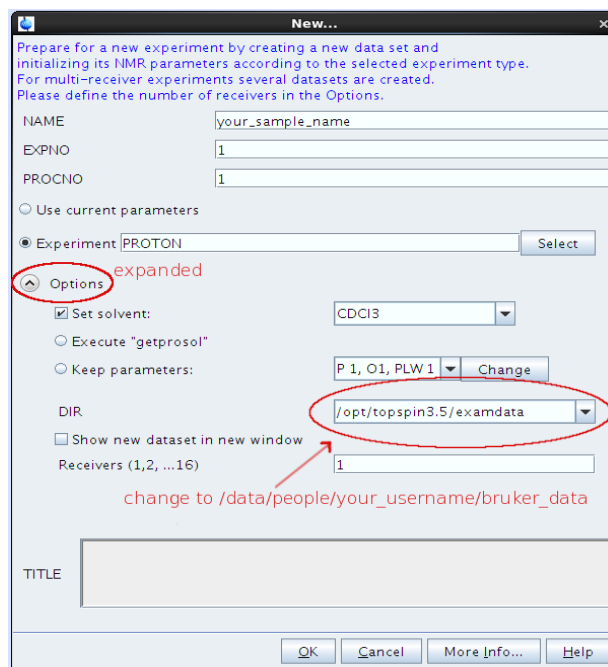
New...

Prepare for a new experiment by creating a new data set and initializing its NMR parameters according to the selected experiment type. For multi-receiver experiments several datasets are created. Please define the number of receivers in the Options.

NAME your_sample_name

EXPNO 1

PROCNO 1

Use current parameters

Experiment PROTON Select

Options expanded

Set solvent: CDCl3

Execute "getprosol"

Keep parameters: P 1, O1, PLW 1 Change

DIR /opt/topspin3.5/examdata

Show new dataset in new window

Receivers (1,2, ...16) 1

change to /data/people/your_username/bruker_data

TITLE

OK Cancel More Info... Help